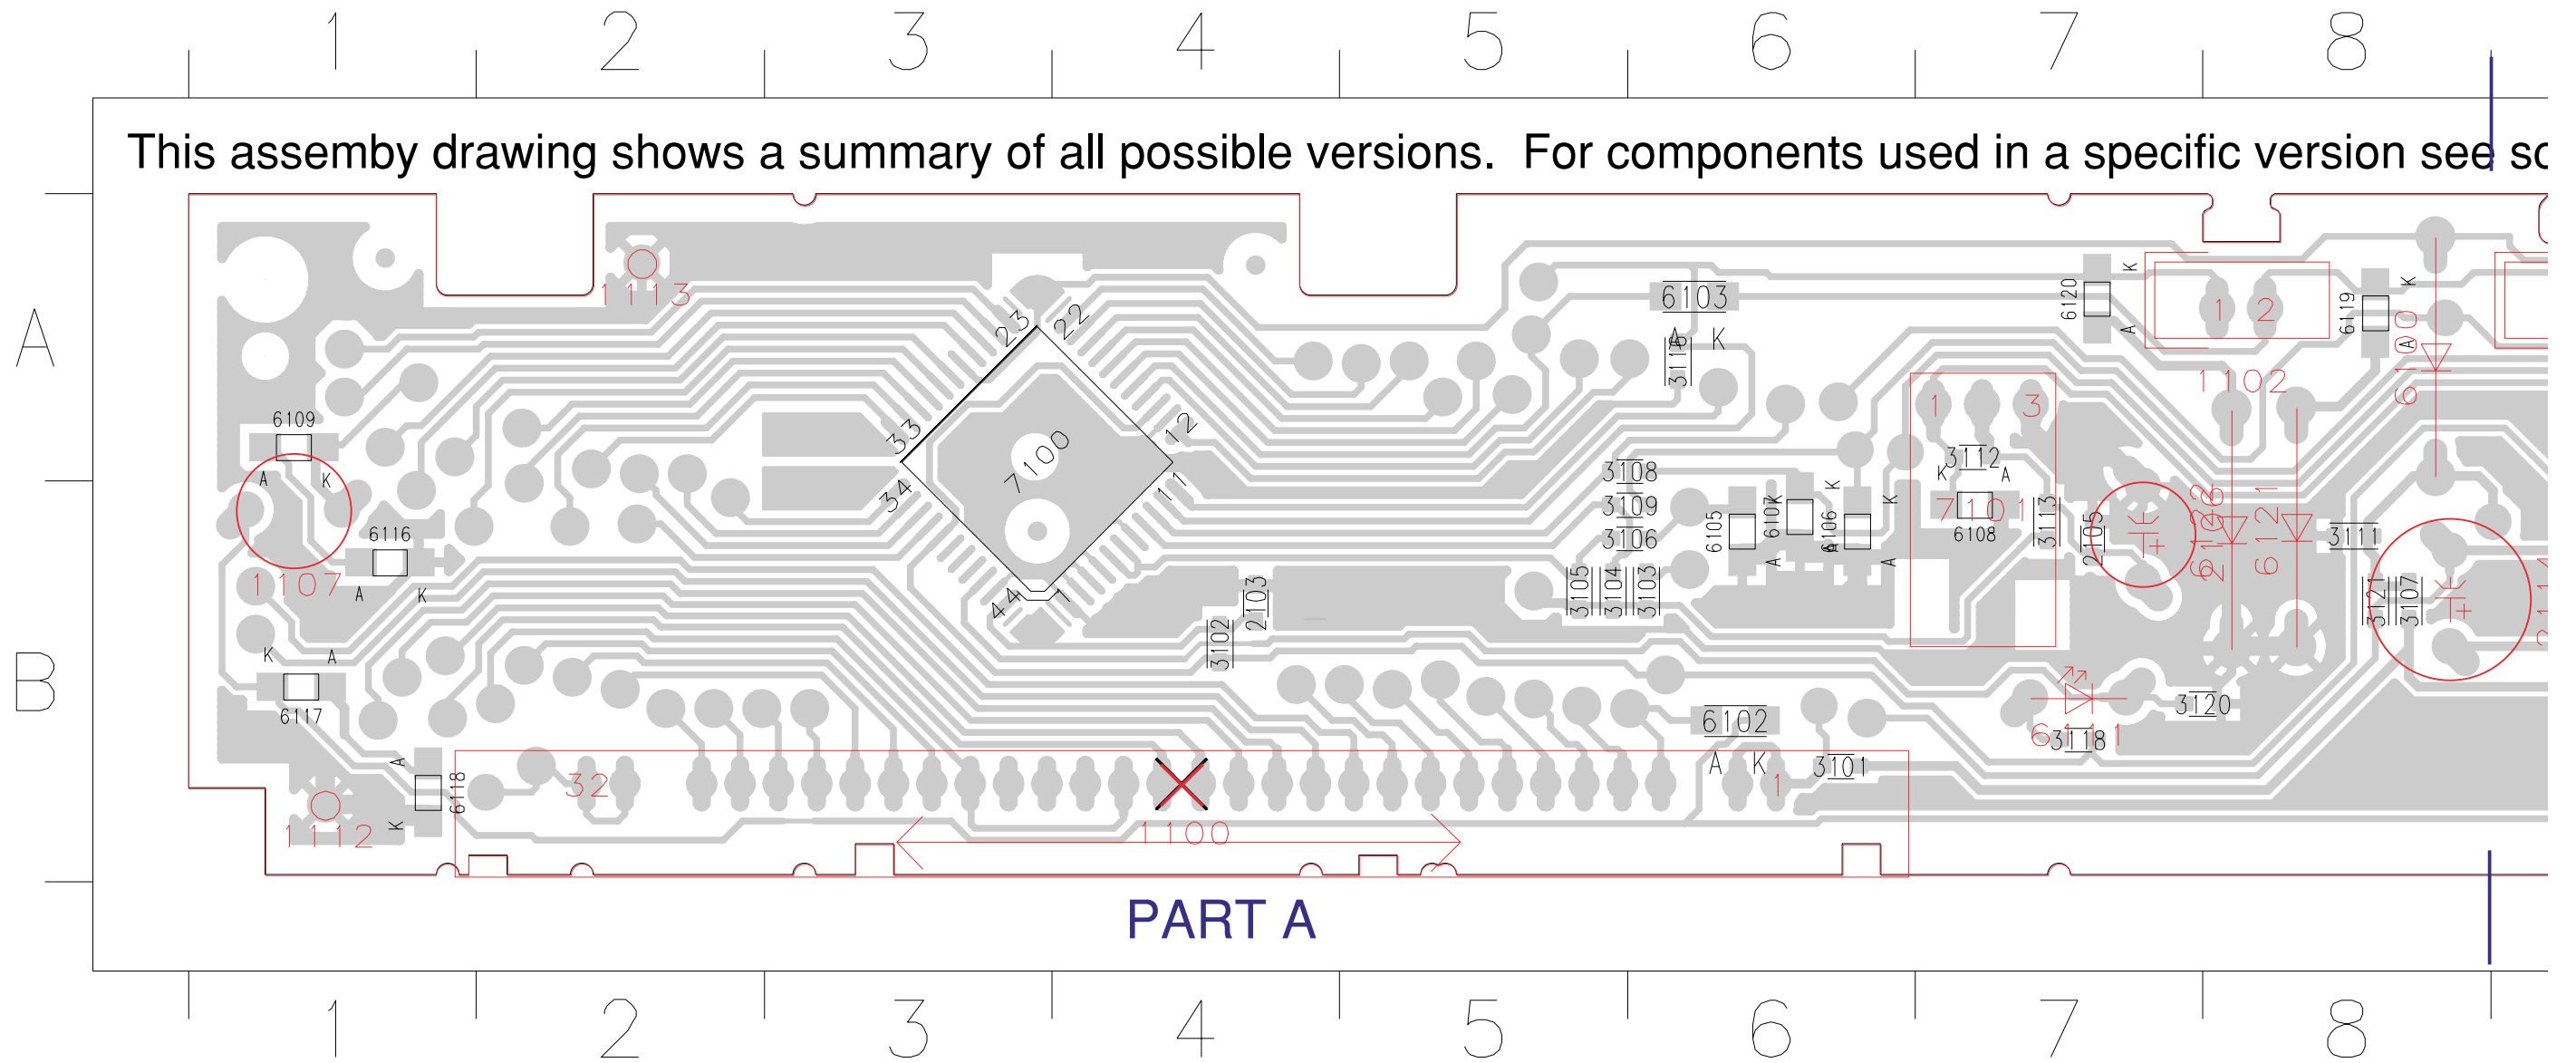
1 2 3 4 5 6 7 8

A

B

This assemby drawing shows a summary of all possible versions. For components used in a specific version see sc

1113

23 22

33 12

34 11

44 1

7100

6103
A K
3116

6120 K A

1 2

6119 K

1102

6109
A K
1107

6116
A K

3108
3109
3106

6105
6107
6106

K A
K A

3112
K A
7101
6108

1 3

3113

2105

6122
2106

6121

3111

3121
3107

2103
3102

3105
3104
3103

K A
6117

6102
A K
3101

3120

6111
3118

1112

6118
A K

32

1100

1

PART A

1 2 3 4 5 6 7 8